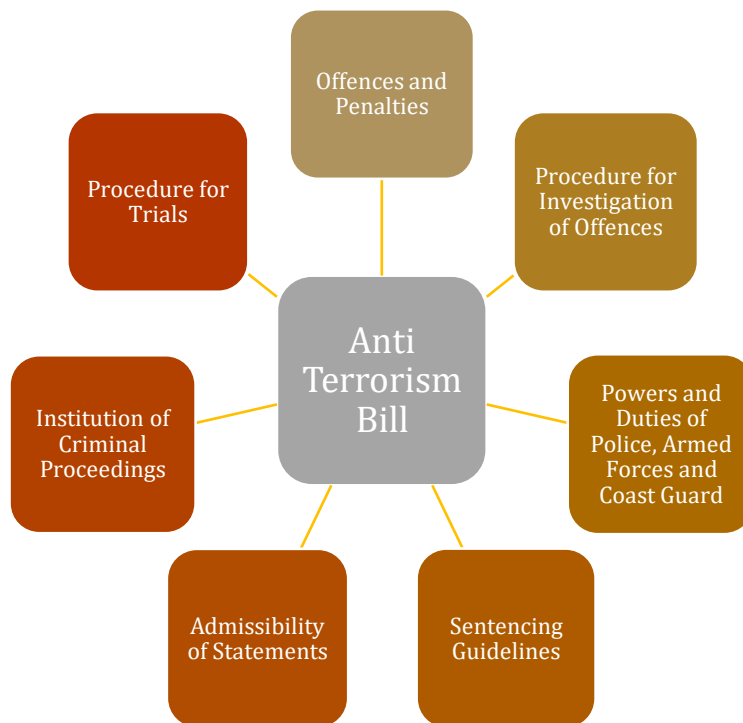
Anti Terrorism Bill

Offences and Penalties

Procedure for Investigation of Offences

Powers and Duties of Police, Armed Forces and Coast Guard

Sentencing Guidelines

Admissibility of Statements

Institution of Criminal Proceedings

Procedure for Trials